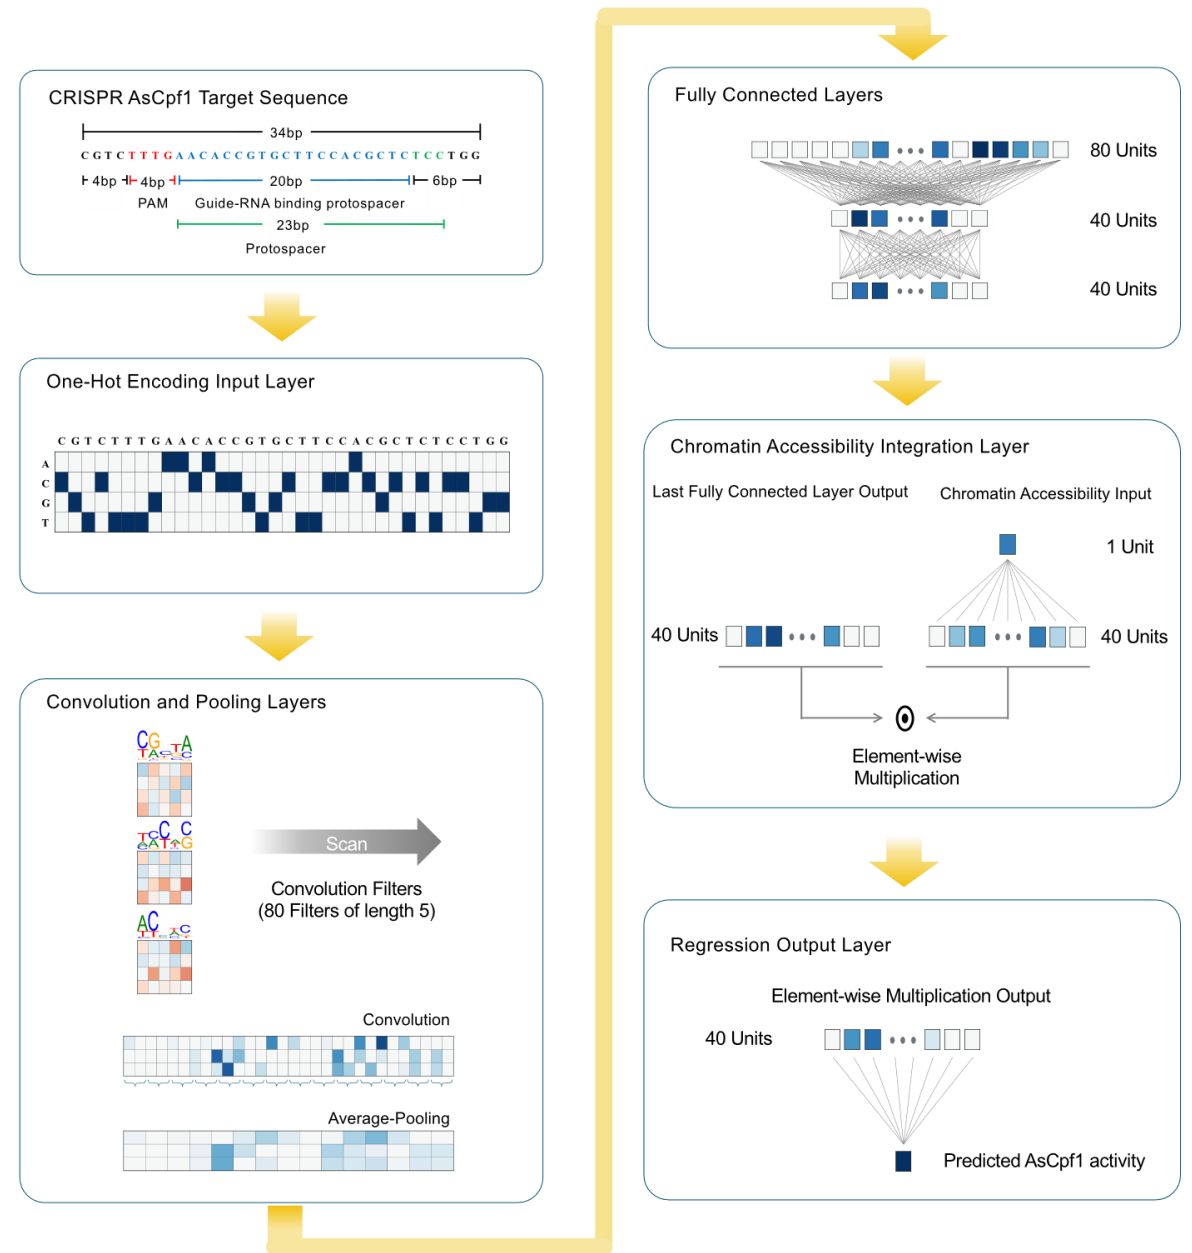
CRISPR AsCpf1 Target Sequence

34bp

CGTCTTTGAACACCGTGCTTCCACGCTCTCCTGG

4bp 4bp 20bp 6bp

PAM Guide-RNA binding protospacer

23bp

Protospacer

One-Hot Encoding Input Layer

CGTCTTTGAACACCGTGCTTCCACGCTCTCCTGG

A
C
G
T

Convolution and Pooling Layers

Scan

Convolution Filters
(80 Filters of length 5)

Convolution

Average-Pooling

Fully Connected Layers

80 Units

40 Units

40 Units

Chromatin Accessibility Integration Layer

Last Fully Connected Layer Output

Chromatin Accessibility Input

1 Unit

40 Units

40 Units

Element-wise
Multiplication

Regression Output Layer

Element-wise Multiplication Output

40 Units

Predicted AsCpf1 activity